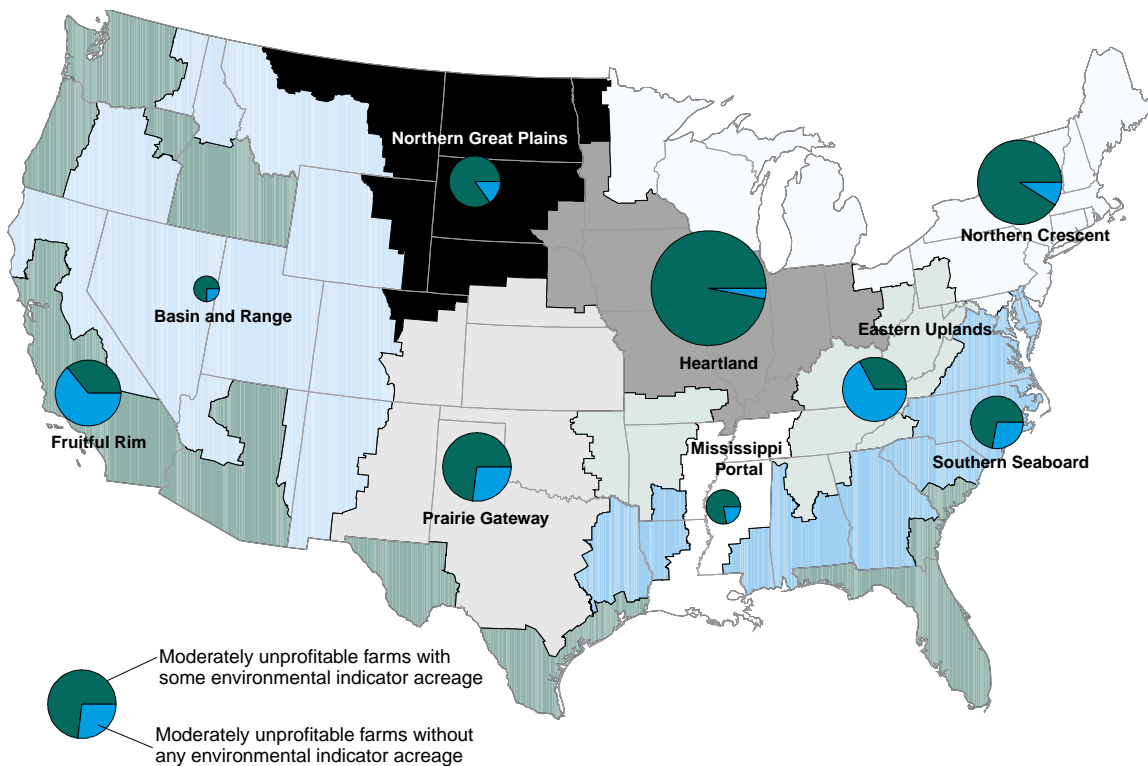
Northern Great Plains

Northern Crescent

Basin and Range

Heartland

Eastern Uplands

Fruitful Rim

Mississippi Portal

Southern Seaboard

Prairie Gateway

Moderately unprofitable farms with some environmental indicator acreage

Moderately unprofitable farms without any environmental indicator acreage